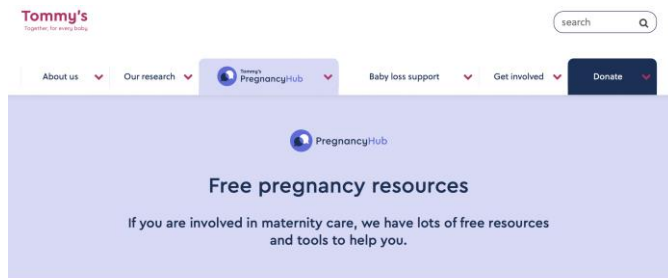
Tommy's
Together, for every baby

search

About us
Our research
Tommy's PregnancyHub
Baby loss support
Get involved
Donate

PregnancyHub

Free pregnancy resources

If you are involved in maternity care, we have lots of free resources and tools to help you.